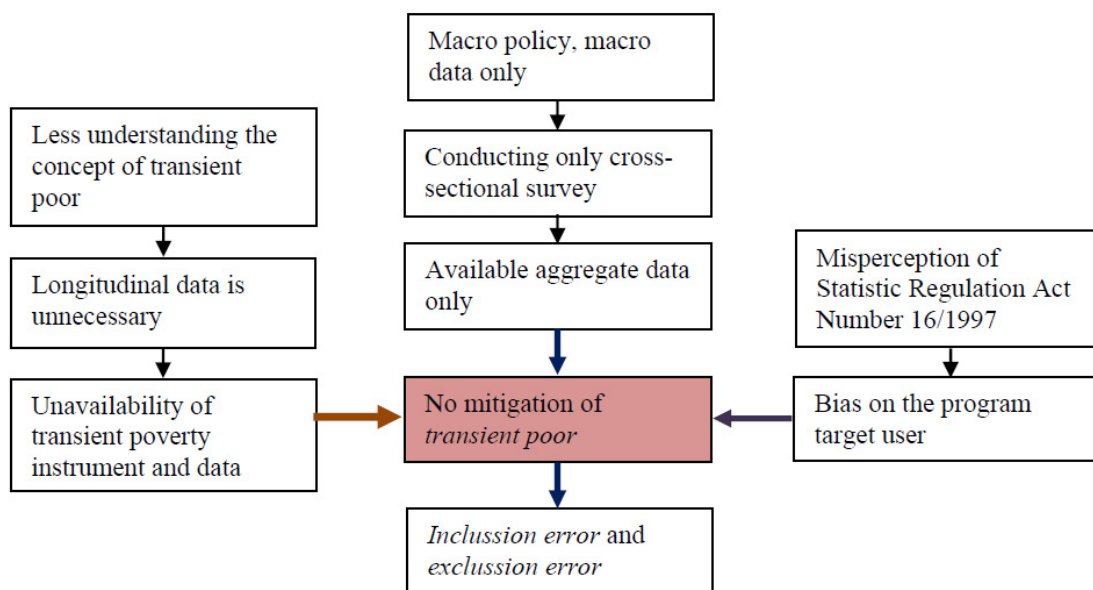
Macro policy, macro data only

Conducting only cross-sectional survey

Available aggregate data only

Less understanding the concept of transient poor

Longitudinal data is unnecessary

Unavailability of transient poverty instrument and data

No mitigation of *transient poor*

Misperception of Statistic Regulation Act Number 16/1997

Bias on the program target user

*Inclussion error* and *exclussion error*